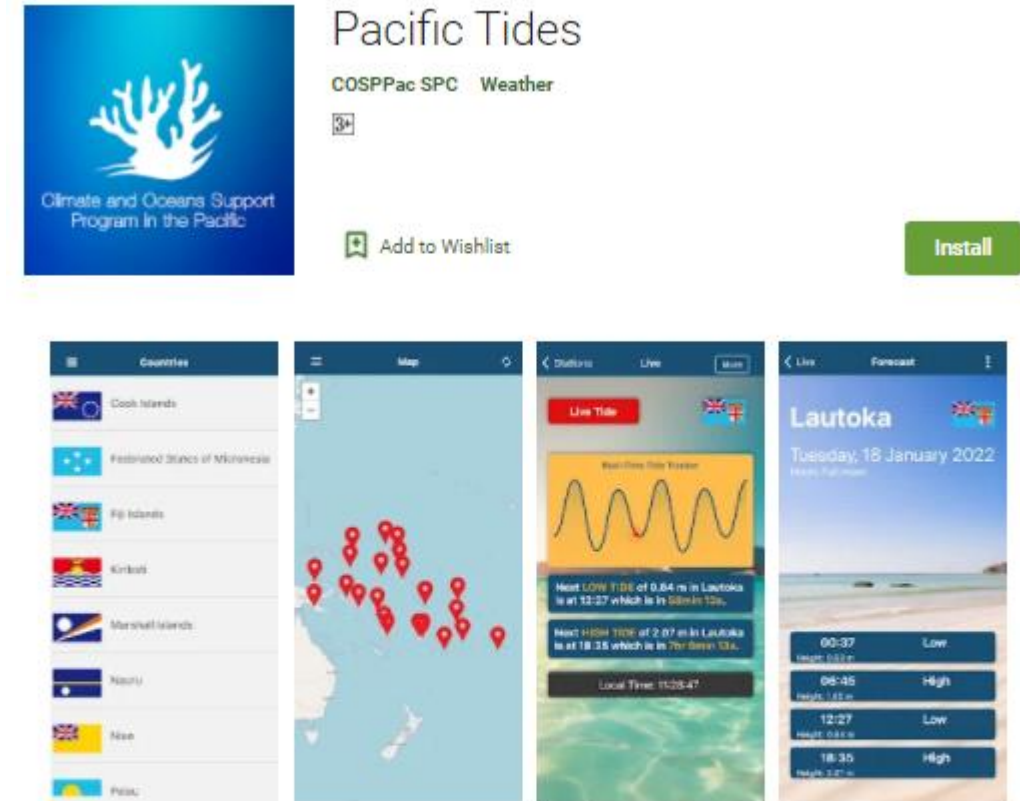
Climate and Oceans Support Program in the Pacific

Pacific Tides

COSPPac SPC Weather

3+

Add to Wishlist

Install

Countries

Cook Islands

Federated States of Micronesia

Fiji Islands

Kiribati

Marshall Islands

Nauru

Niue

Palau

Map

+

−

Stations Live More

Live Tide

Real-Time Tide Tracker

Next LOW TIDE of 0.84 m in Lautoka is at 12:27 which is in 58min 13s.

Next HIGH TIDE of 2.07 m in Lautoka is at 18:35 which is in 7hr 6min 13s.

Local Time: 11:28:47

Live Forecast

Lautoka

Tuesday, 18 January 2022

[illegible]

00:37 Low
Height: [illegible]

06:45 High
Height: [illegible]

12:27 Low
Height: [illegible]

18:35 High
Height: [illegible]